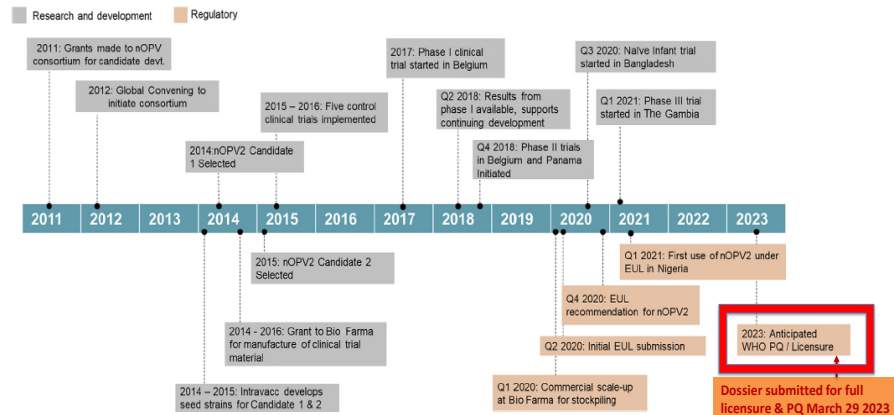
Research and development

Regulatory

2011: Grants made to nOPV consortium for candidate devt.

2012: Global Convening to initiate consortium

2014:nOPV2 Candidate 1 Selected

2015 – 2016: Five control clinical trials implemented

2017: Phase I clinical trial started in Belgium

Q2 2018: Results from phase I available, supports continuing development

Q4 2018: Phase II trials in Belgium and Panama Initiated

Q3 2020: Naïve Infant trial started in Bangladesh

Q1 2021: Phase III trial started in The Gambia

2011 2012 2013 2014 2015 2016 2017 2018 2019 2020 2021 2022 2023

2015: nOPV2 Candidate 2 Selected

2014 - 2016: Grant to Bio Farma for manufacture of clinical trial material

2014 – 2015: Intravacc develops seed strains for Candidate 1 & 2

Q1 2020: Commercial scale-up at Bio Farma for stockpiling

Q2 2020: Initial EUL submission

Q4 2020: EUL recommendation for nOPV2

Q1 2021: First use of nOPV2 under EUL in Nigeria

2023: Anticipated WHO PQ / Licensure

Dossier submitted for full licensure & PQ March 29 2023